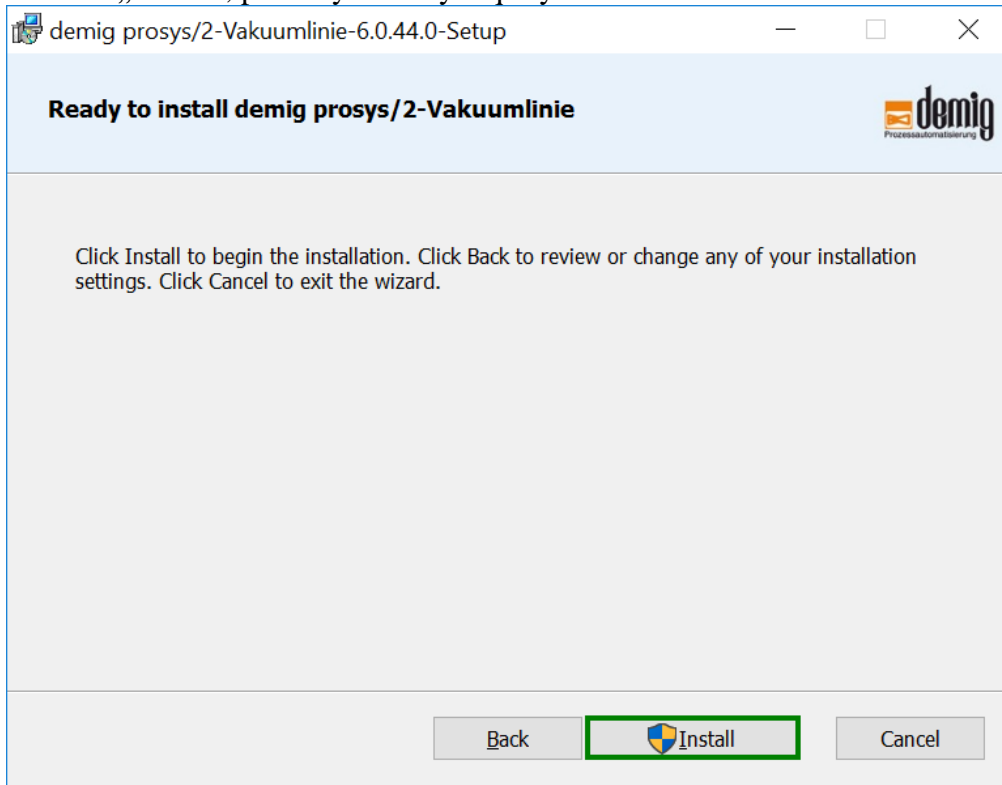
demig prosys/2-Vakuumlinie-6.0.44.0-Setup

Ready to install demig prosys/2-Vakuumlinie

demig
Prozessautomatisierung

Click Install to begin the installation. Click Back to review or change any of your installation settings. Click Cancel to exit the wizard.

Back Install Cancel